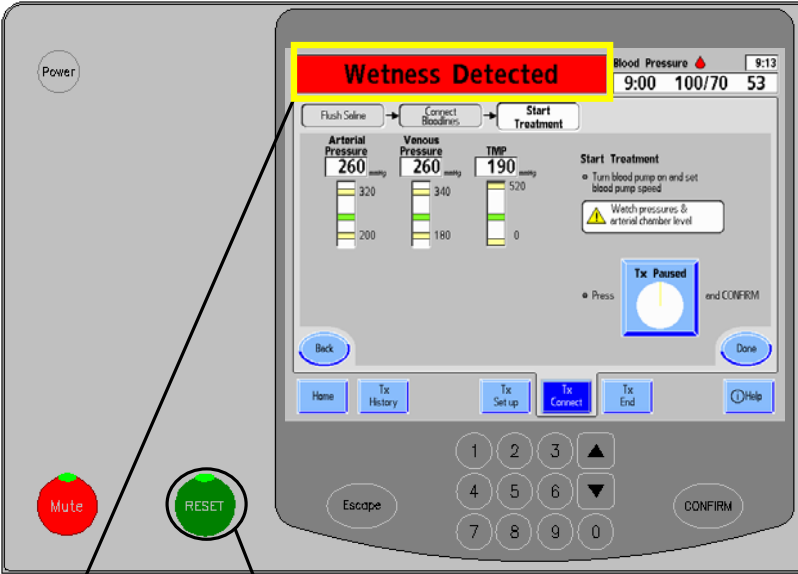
Power

Wetness Detected

Blood Pressure

9:13

9:00 100/70 53

Flush Saline

Connect Bloodlines

Start Treatment

Arterial Pressure
260 mmHg
320
200

Venous Pressure
260 mmHg
340
180

TMP
190 mmHg
520
0

Start Treatment

Turn blood pump on and set blood pump speed

Watch pressures & arterial chamber level

Press

Tx Paused

and CONFIRM

Back

Done

Home

Tx History

Tx Set up

Tx Connect

Tx End

Help

1 2 3
4 5 6
7 8 9 0

Mute

RESET

Escape

CONFIRM